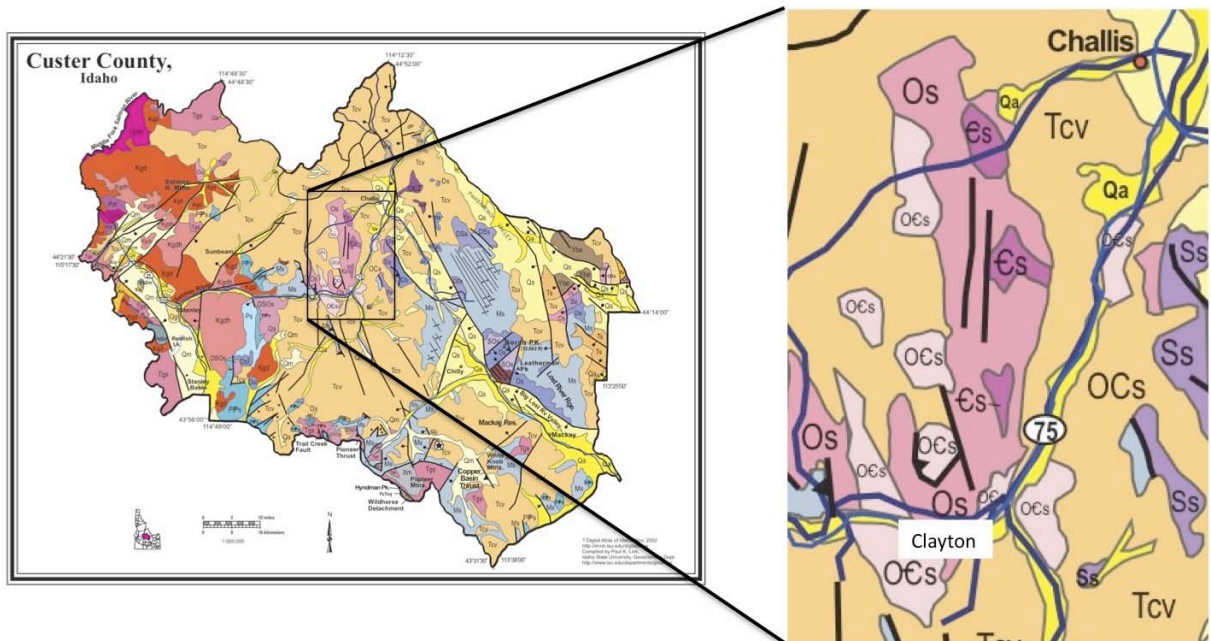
Custer County,
Idaho

114°12'30"
44°52'00"
114°48'30"
44°46'30"
44°21'30"
115°17'30"
44°14'00"
113°25'00"
43°56'00"
114°45'00"
43°31'30"
113°38'00"

Challis
Sunbeam
Stanley
Trail Creek Fault
Pioneer Thrust
Copper Basin Thrust
Wildhorse Detachment
Hyndman Pk.
Mackay Res.
Mackay
Leatherman Pk.
Borah Pk.
Chilly
Big Lost R. Valley
Lost River Rge.
Pioneer Mtns.

Tcv
Kgd
Qa
Qs
Ms
Os
Tcv

Challis
Os
Qa
Tcv
€s
Qa
O€s
Ss
€s
O€s
Ss
O€s
OCs
€s
75
Os
O€s
Os
O€s
O€s
O€s
Ss
Clayton
O€s
Ss
Tcv
Tcv